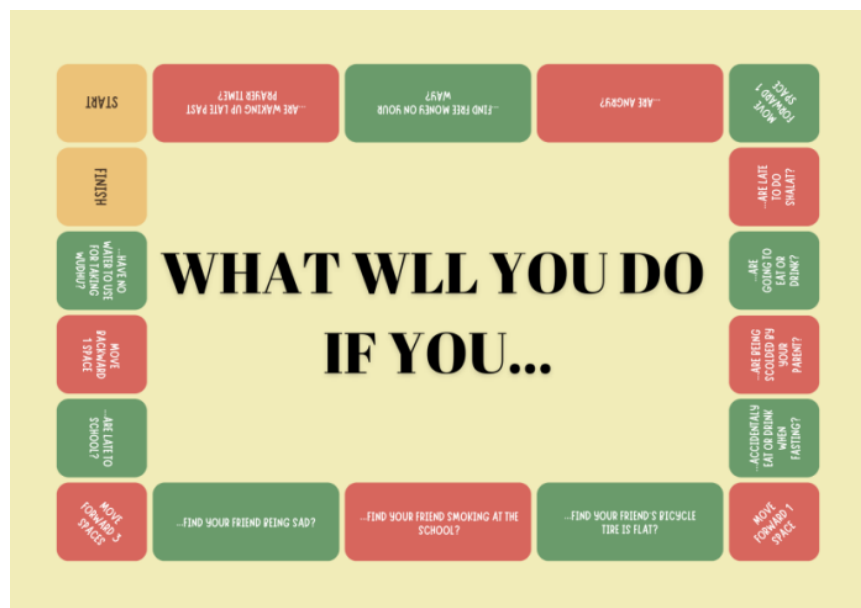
START

...ARE WAKING UP LATE PAST PRAYER TIME?

...FIND FREE MONEY ON YOUR WAY?

...ARE ANGRY?

MOVE FORWARD 1 SPACE

FINISH

...ARE LATE TO DO SHALAT?

...HAVE NO WATER TO USE FOR TAKING WUDHU?

...ARE GOING TO EAT OR DRINK?

WHAT WLL YOU DO IF YOU...

MOVE BACKWARD 1 SPACE

...ARE BEING SCOLDED BY YOUR PARENT?

...ARE LATE TO SCHOOL?

...ACCIDENTALY EAT OR DRINK WHEN FASTING?

MOVE FORWARD 3 SPACES

...FIND YOUR FRIEND BEING SAD?

...FIND YOUR FRIEND SMOKING AT THE SCHOOL?

...FIND YOUR FRIEND'S BICYCLE TIRE IS FLAT?

MOVE FORWARD 1 SPACE